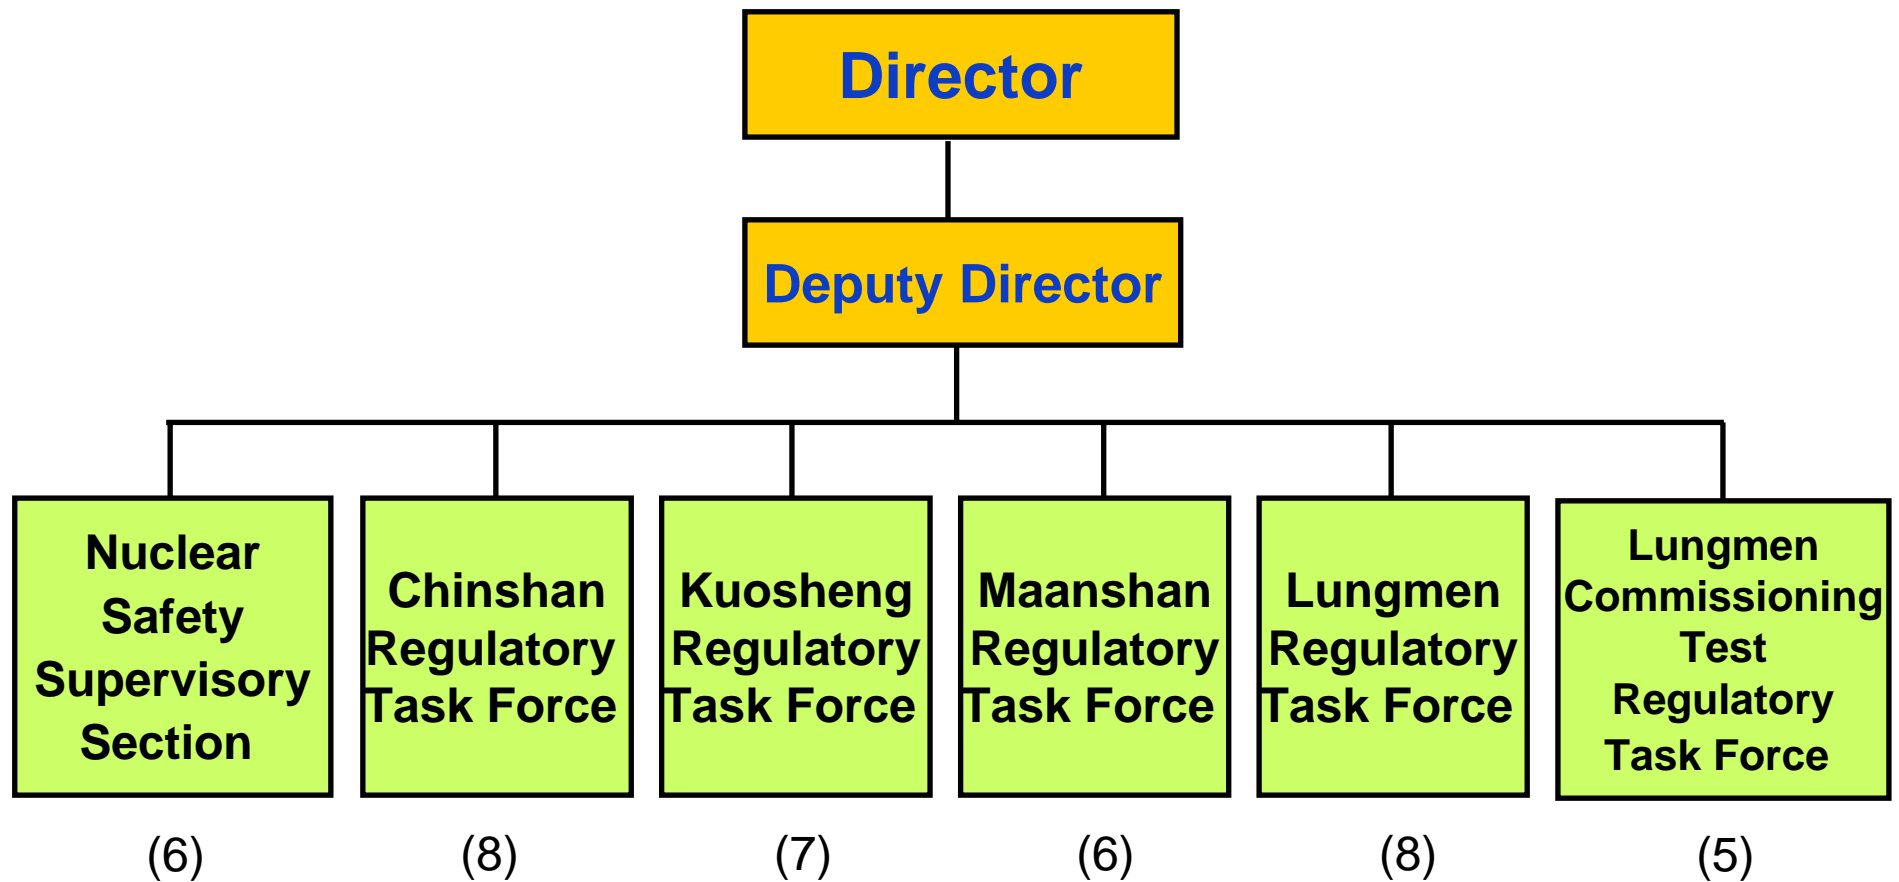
Director

Deputy Director

Nuclear Safety Supervisory Section

(6)

Chinshan Regulatory Task Force

(8)

Kuosheng Regulatory Task Force

(7)

Maanshan Regulatory Task Force

(6)

Lungmen Regulatory Task Force

(8)

Lungmen Commissioning Test Regulatory Task Force

(5)